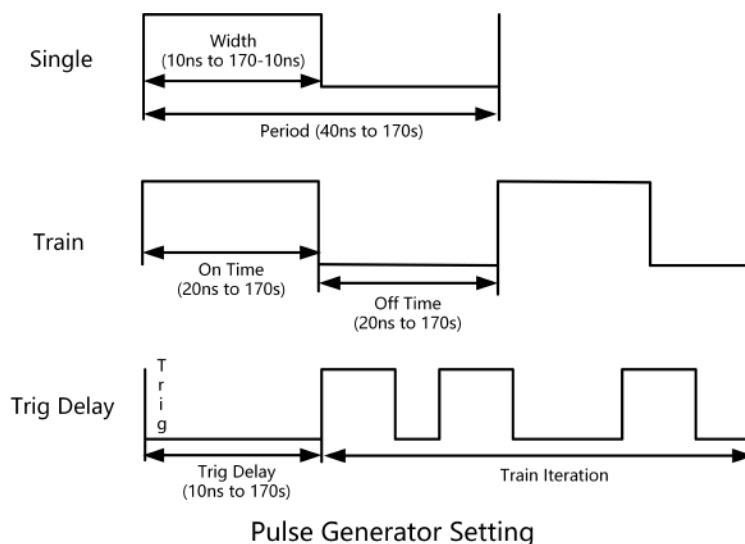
Single

Width
(10ns to 170-10ns)

Period (40ns to 170s)

Train

On Time
(20ns to 170s)

Off Time
(20ns to 170s)

Trig Delay

T
r
i
g

Trig Delay
(10ns to 170s)

Train Iteration

Pulse Generator Setting